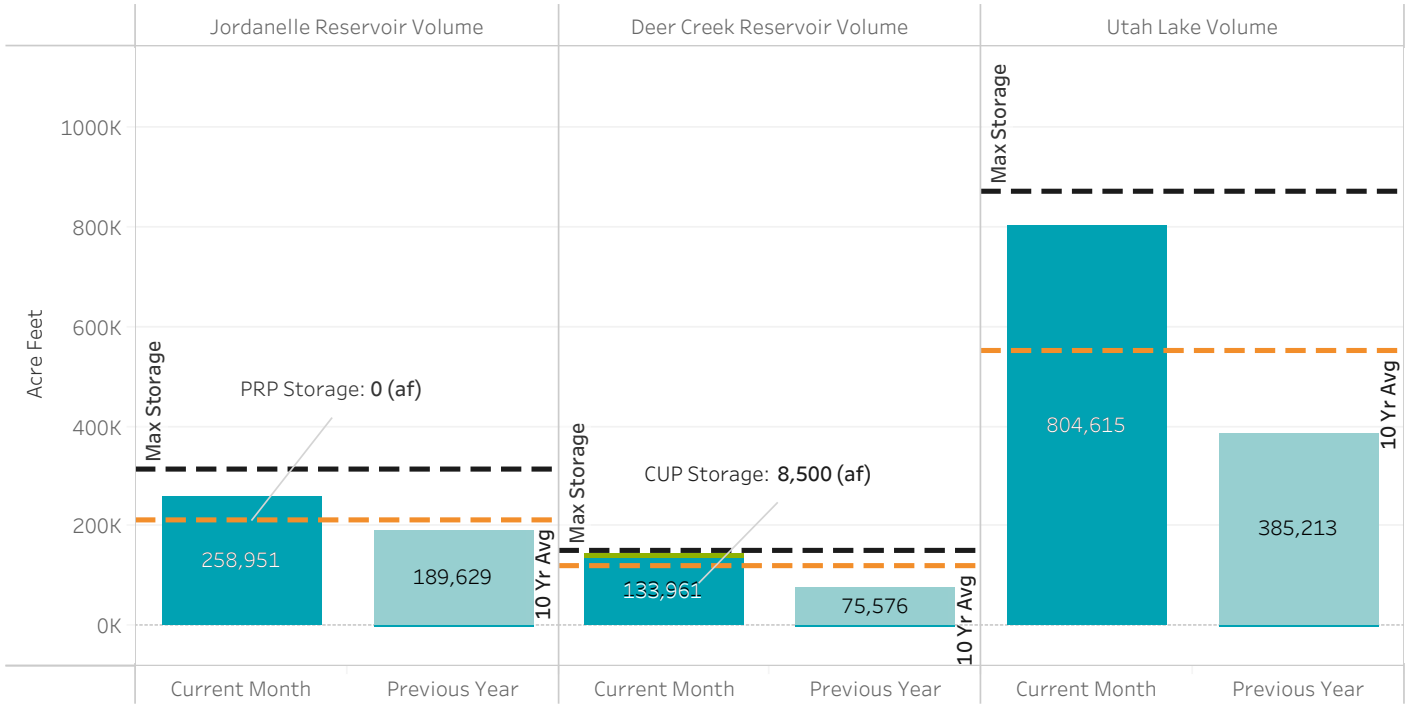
Jordanelle Reservoir Volume

Deer Creek Reservoir Volume

Utah Lake Volume

1000K
800K
600K
400K
200K
0K

Acre Feet

Max Storage

PRP Storage: **0** (af)

258,951

189,629

10 Yr Avg

Max Storage

CUP Storage: **8,500** (af)

133,961

75,576

10 Yr Avg

Max Storage

804,615

385,213

10 Yr Avg

Current Month
Previous Year
Current Month
Previous Year
Current Month
Previous Year